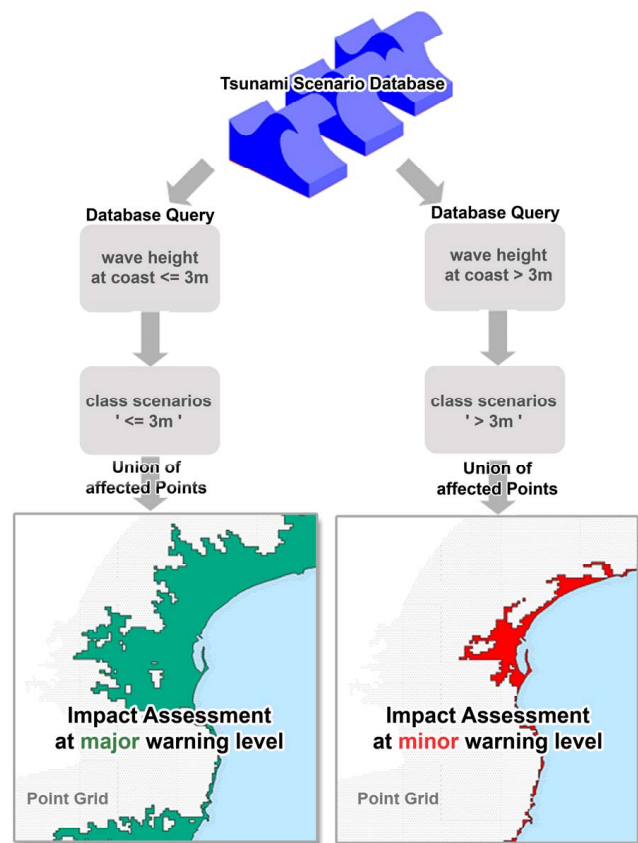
Tsunami Scenario Database

Database Query

wave height at coast <= 3m

class scenarios ' <= 3m '

Union of affected Points

Impact Assessment at major warning level

Point Grid

Database Query

wave height at coast > 3m

class scenarios ' > 3m '

Union of affected Points

Impact Assessment at minor warning level

Point Grid